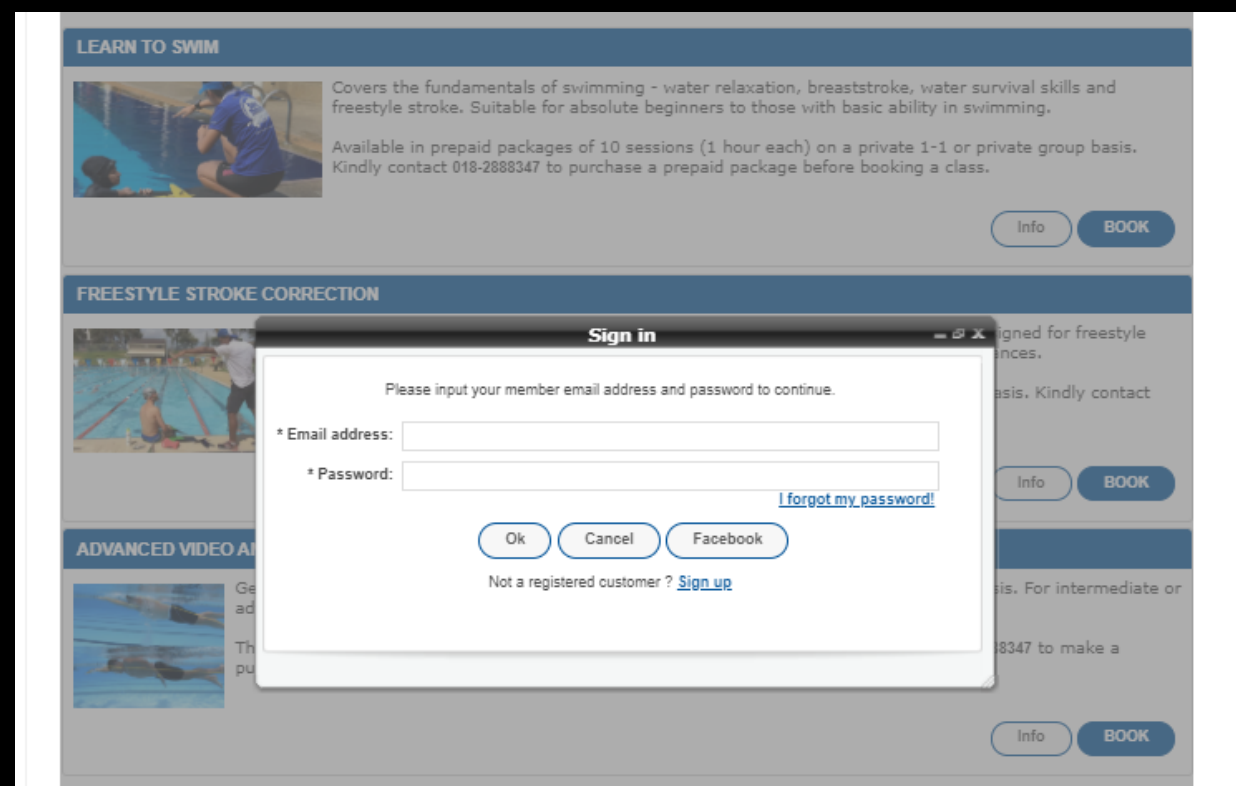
LEARN TO SWIM

Covers the fundamentals of swimming - water relaxation, breaststroke, water survival skills and freestyle stroke. Suitable for absolute beginners to those with basic ability in swimming.

Available in prepaid packages of 10 sessions (1 hour each) on a private 1-1 or private group basis. Kindly contact 018-2888347 to purchase a prepaid package before booking a class.

Info BOOK

FREESTYLE STROKE CORRECTION

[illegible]igned for freestyle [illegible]nces.

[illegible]asis. Kindly contact

Info BOOK

ADVANCED VIDEO A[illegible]

Ge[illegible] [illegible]sis. For intermediate or ad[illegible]

Th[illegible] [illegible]8347 to make a pu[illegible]

Info BOOK

Sign in

Please input your member email address and password to continue.

* Email address:

* Password:

I forgot my password!

Ok Cancel Facebook

Not a registered customer ? Sign up